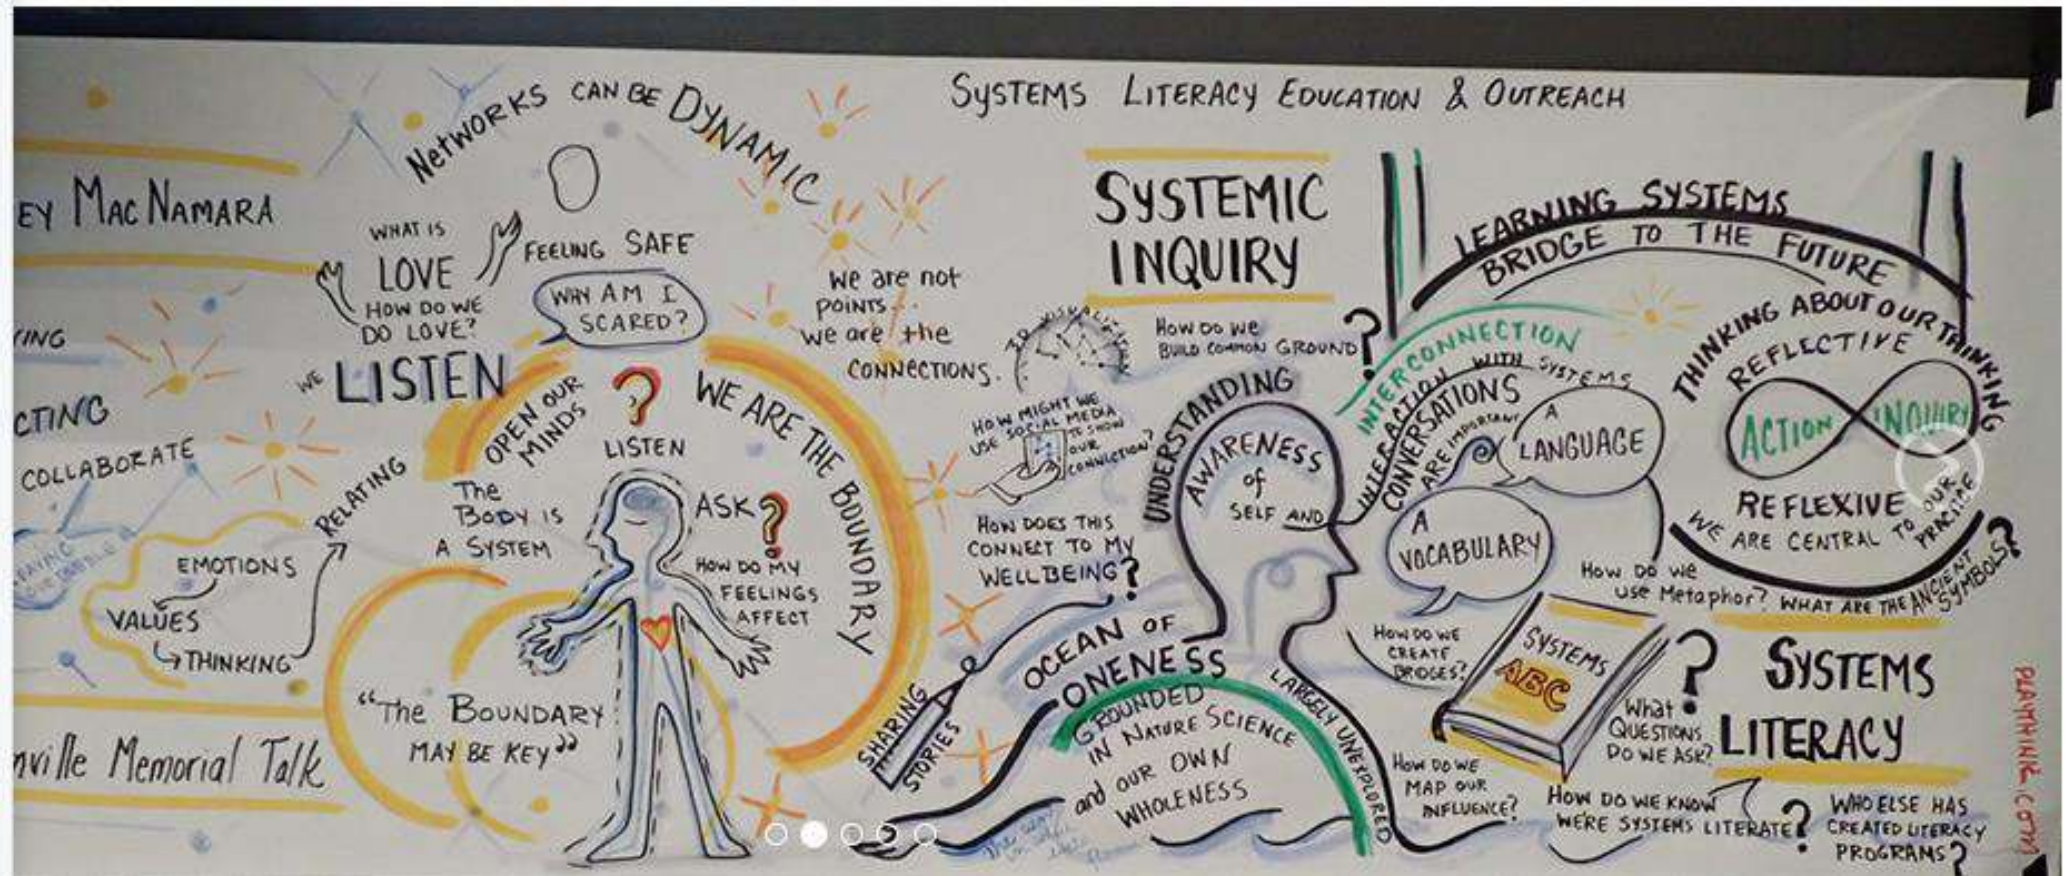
SYSTEMS LITERACY EDUCATION & OUTREACH

NETWORKS CAN BE DYNAMIC

EY MAC NAMARA

WHAT IS LOVE HOW DO WE DO LOVE?

FEELING SAFE

WHY AM I SCARED?

We are not points. We are the connections.

TO VISUALIZE

YING

WE LISTEN

CTING

COLLABORATE

RELATING

OPEN OUR MINDS

LISTEN

WE ARE THE BOUNDARY

The Body is A System

ASK?

HOW DO MY FEELINGS AFFECT

EMOTIONS

VALUES

THINKING

"The BOUNDARY MAY BE KEY"

nville Memorial Talk

HOW MIGHT WE USE SOCIAL MEDIA TO SHOW OUR CONNECTION?

HOW DOES THIS CONNECT TO MY WELLBEING?

SHARING STORIES

OCEAN OF ONENESS

GROUNDED IN NATURE SCIENCE and OUR OWN WHOLENESS

SYSTEMIC INQUIRY

How do we BUILD COMMON GROUND?

UNDERSTANDING

AWARENESS of SELF AND

LARGELY UNEXPLORED

INTERCONNECTION

INTERACTION WITH SYSTEMS

CONVERSATIONS ARE IMPORTANT

A LANGUAGE

A VOCABULARY

HOW DO WE CREATE BRIDGES?

SYSTEMS ABC

HOW DO WE MAP OUR INFLUENCE?

What QUESTIONS DO WE ASK?

LEARNING SYSTEMS BRIDGE TO THE FUTURE

THINKING ABOUT OUR THINKING

REFLECTIVE

ACTION INQUIRY

REFLEXIVE

WE ARE CENTRAL TO OUR PRACTICE

How do we use Metaphor?

WHAT ARE THE ANCIENT SYMBOLS?

SYSTEMS LITERACY

HOW DO WE KNOW WE'RE SYSTEMS LITERATE?

WHO ELSE HAS CREATED LITERACY PROGRAMS?

PLAYTHINK.COM